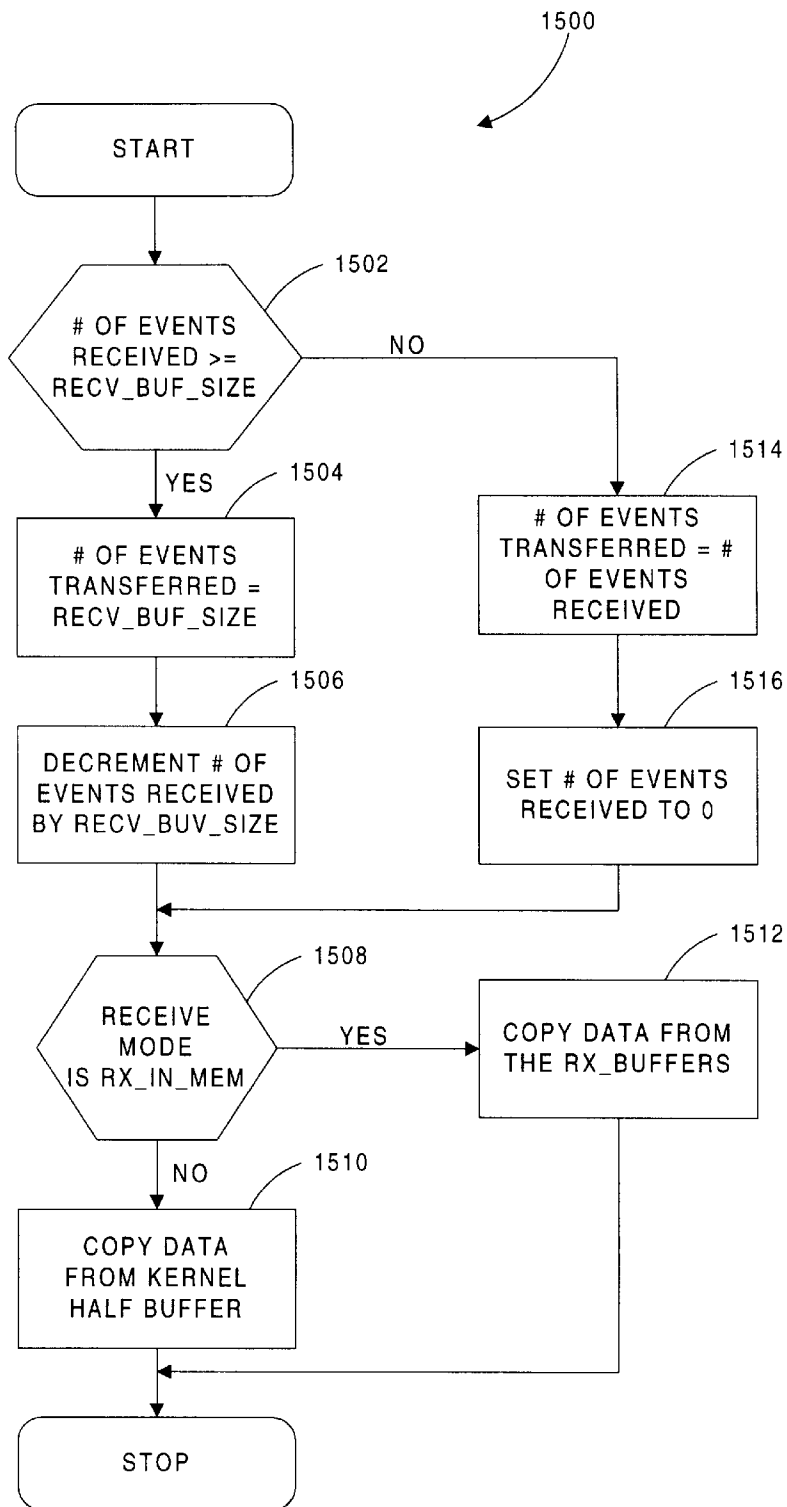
1500

START

1502

# OF EVENTS RECEIVED >= RECV_BUF_SIZE

NO

YES

1504

# OF EVENTS TRANSFERRED = RECV_BUF_SIZE

1514

# OF EVENTS TRANSFERRED = # OF EVENTS RECEIVED

1506

DECREMENT # OF EVENTS RECEIVED BY RECV_BUV_SIZE

1516

SET # OF EVENTS RECEIVED TO 0

1508

RECEIVE MODE IS RX_IN_MEM

YES

1512

COPY DATA FROM THE RX_BUFFERS

NO

1510

COPY DATA FROM KERNEL HALF BUFFER

STOP